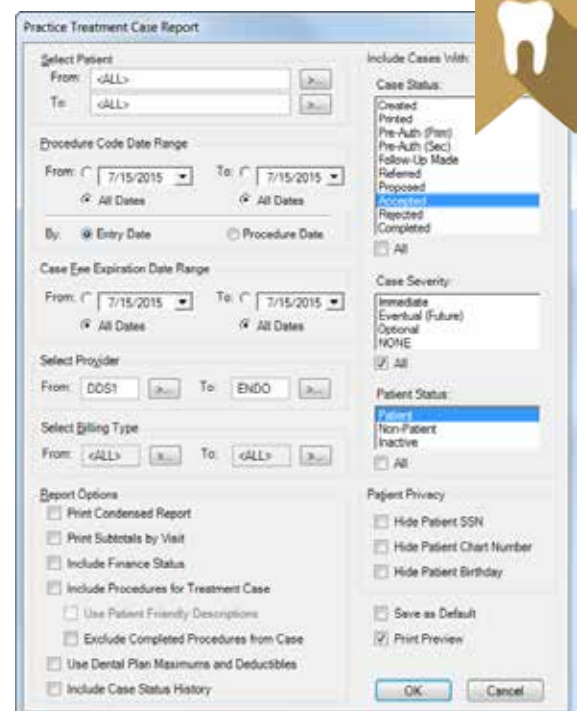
Practice Treatment Case Report

Select Patient
From: <ALL> >...
To: <ALL> >...

Procedure Code Date Range
From: 7/15/2015 To: 7/15/2015
All Dates All Dates
By: Entry Date Procedure Date

Case Fee Expiration Date Range
From: 7/15/2015 To: 7/15/2015
All Dates All Dates

Select Provider
From: DDS1 >... To: ENDO >...

Select Billing Type
From: <ALL> >... To: <ALL> >...

Report Options
Print Condensed Report
Print Subtotals by Visit
Include Finance Status
Include Procedures for Treatment Case
Use Patient Friendly Descriptions
Exclude Completed Procedures from Case
Use Dental Plan Maximums and Deductibles
Include Case Status History

Include Cases With:
Case Status:
Created
Printed
Pre-Auth (Prim)
Pre-Auth (Sec)
Follow-Up Made
Referred
Proposed
Accepted
Rejected
Completed
All

Case Severity:
Immediate
Eventual (Future)
Optional
NONE
All

Patient Status:
Patient
Non-Patient
Inactive
All

Patient Privacy
Hide Patient SSN
Hide Patient Chart Number
Hide Patient Birthday

Save as Default
Print Preview

OK Cancel